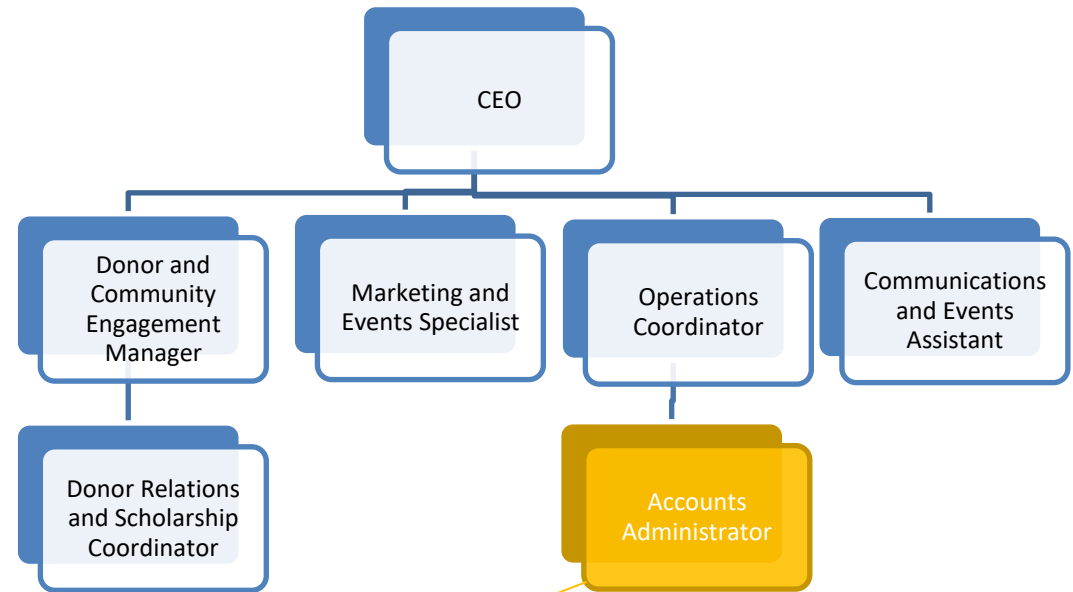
CEO

Donor and Community Engagement Manager

Marketing and Events Specialist

Operations Coordinator

Communications and Events Assistant

Donor Relations and Scholarship Coordinator

Accounts Administrator